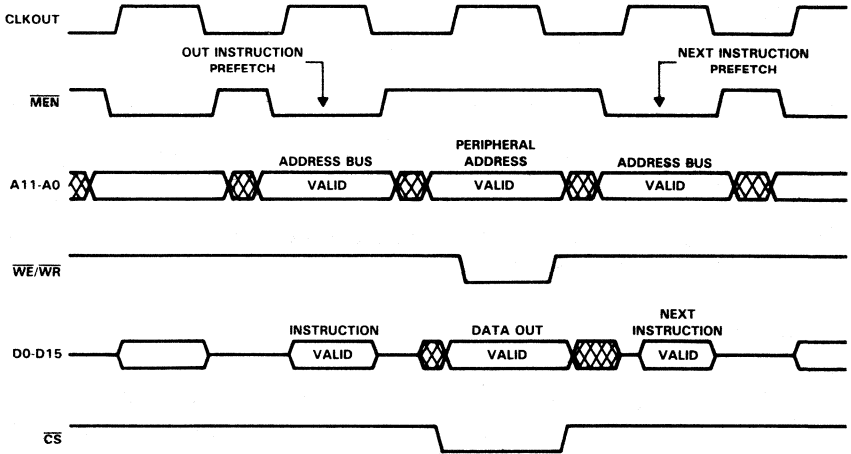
CLKOUT

OUT INSTRUCTION PREFETCH

NEXT INSTRUCTION PREFETCH

$\overline{MEN}$

A11-A0

ADDRESS BUS VALID

PERIPHERAL ADDRESS VALID

ADDRESS BUS VALID

$\overline{WE}/\overline{WR}$

D0-D15

INSTRUCTION VALID

DATA OUT VALID

NEXT INSTRUCTION VALID

$\overline{CS}$